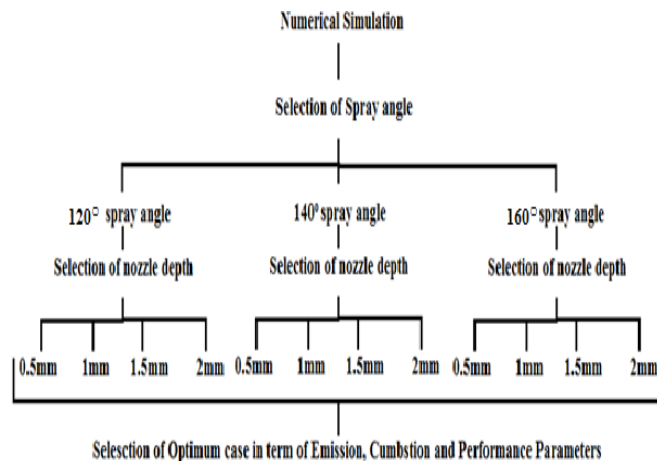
Numerical Simulation

Selection of Spray angle

120° spray angle

Selection of nozzle depth

140° spray angle

Selection of nozzle depth

160° spray angle

Selection of nozzle depth

0.5mm 1mm 1.5mm 2mm 0.5mm 1mm 1.5mm 2mm 0.5mm 1mm 1.5mm 2mm

Selesction of Optimum case in term of Emission, Cumbstion and Performance Parameters